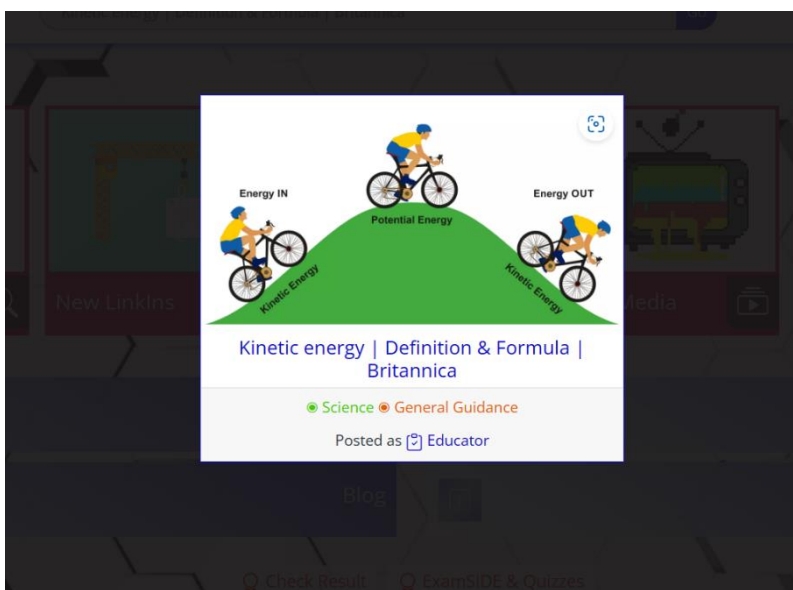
Kinetic energy | Definition & Formula | Britannica

New LinkIns

Media

Energy IN

Potential Energy

Energy OUT

Kinetic Energy

Kinetic Energy

Kinetic energy | Definition & Formula | Britannica

Science General Guidance

Posted as Educator

Blog

Check Result

ExamSIDE & Quizzes